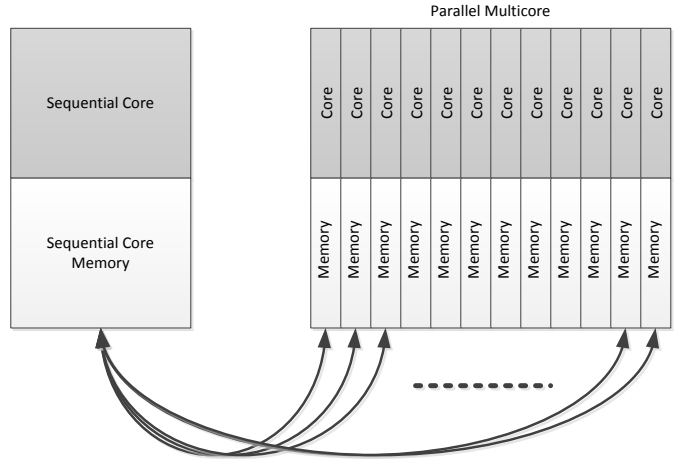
Sequential Core

Sequential Core Memory

Parallel Multicore

Core Core Core Core Core Core Core Core Core Core Core Core

Memory Memory Memory Memory Memory Memory Memory Memory Memory Memory Memory Memory